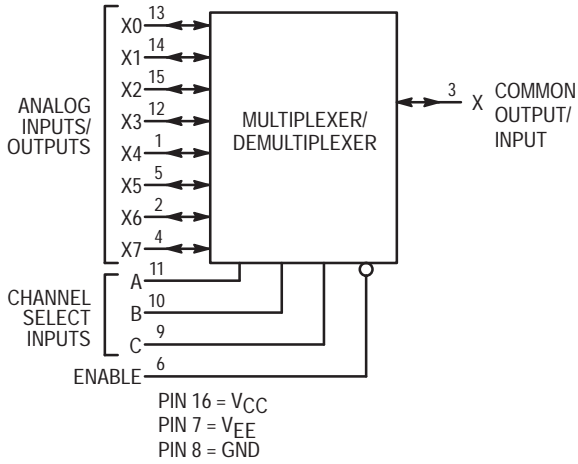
ANALOG INPUTS/ OUTPUTS

X0 13
X1 14
X2 15
X3 12
X4 1
X5 5
X6 2
X7 4

MULTIPLEXER/ DEMULTIPLEXER

3 X COMMON OUTPUT/ INPUT

CHANNEL SELECT INPUTS

A 11
B 10
C 9

ENABLE 6

PIN 16 = $V_{CC}$
PIN 7 = $V_{EE}$
PIN 8 = GND